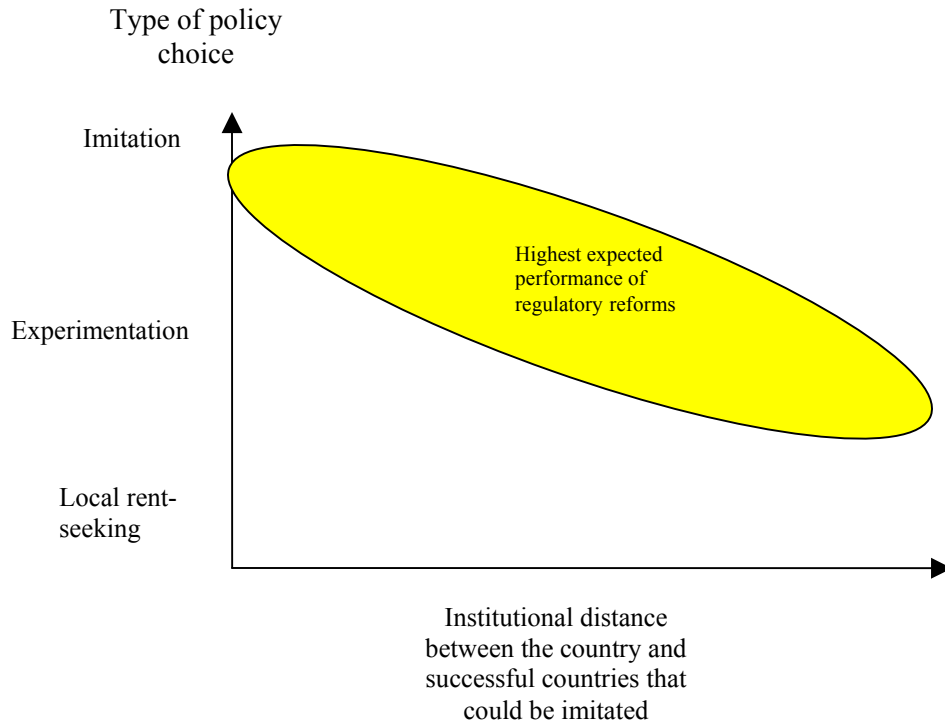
Type of policy choice

Imitation

Experimentation

Local rent-seeking

Highest expected performance of regulatory reforms

Institutional distance between the country and successful countries that could be imitated